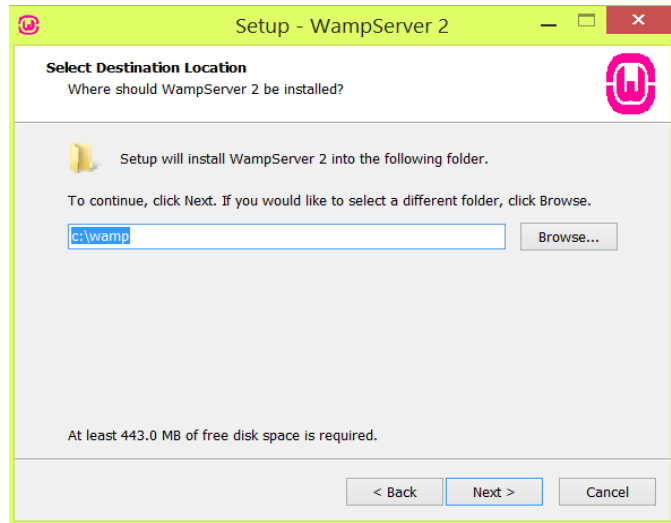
Setup - WampServer 2

Select Destination Location
Where should WampServer 2 be installed?

Setup will install WampServer 2 into the following folder.

To continue, click Next. If you would like to select a different folder, click Browse.

c:\wamp

Browse...

At least 443.0 MB of free disk space is required.

< Back

Next >

Cancel